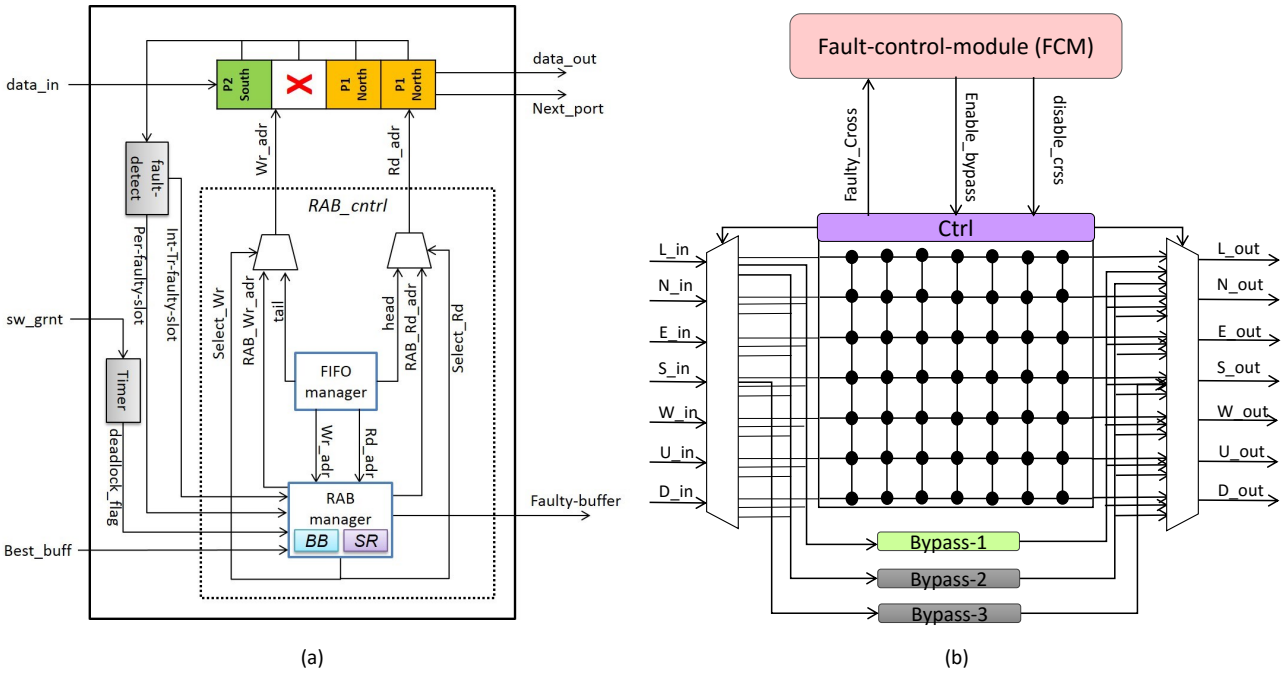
data_in
P2 South
P1 North
P1 North
data_out
Next_port
fault-detect
Wr_adr
Rd_adr
RAB_cntrl
Per-faulty-slot
Int-Tr-faulty-slot
sw_grnt
Select_Wr
RAB_Wr_adr
tail
head
RAB_Rd_adr
Select_Rd
Timer
FIFO manager
deadlock_flag
Wr_adr
Rd_adr
RAB manager
Faulty-buffer
Best_buff
BB
SR
(a)

Fault-control-module (FCM)
Faulty_Cross
Enable_bypass
disable_crss
Ctrl
L_in
N_in
E_in
S_in
W_in
U_in
D_in
L_out
N_out
E_out
S_out
W_out
U_out
D_out
Bypass-1
Bypass-2
Bypass-3
(b)